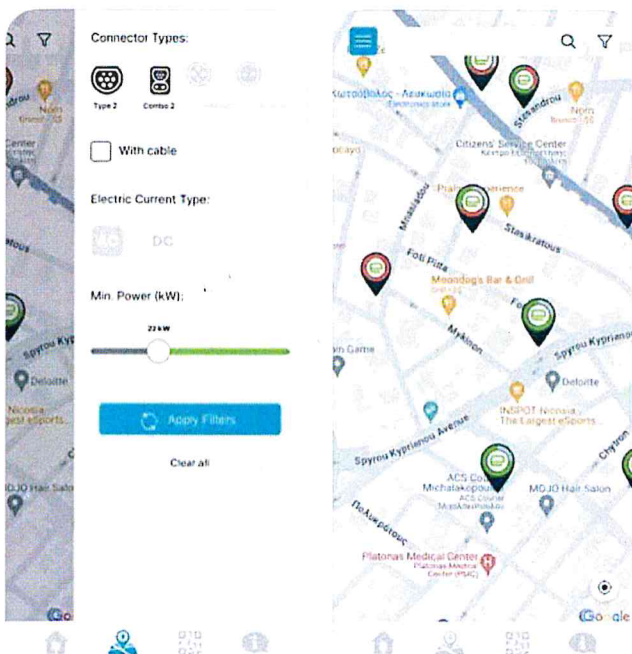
Connector Types:

Type 2

Combo 2

With cable

Electric Current Type:

AC

DC

Min. Power (kW):

22 kW

Apply Filters

Clear all

Norn

Center

Spyrou Kyp

Deloitte

Nicosia
gest eSports

MOJO Hair Salon

Σωτηρόπουλος - Λευκωσία
Electronics store

Stasandrou

Norn

Citizens' Service Center

Praha Experience

Stasikratous

Mnasiadou

Foti Pitta

Moondog's Bar & Grill

Mykinon

Spyrou Kyprianou

Deloitte

INSPOT Nicosia
The Largest eSports

Spyrou Kyprianou Avenue

ACS Courier
Michalakopoulou

MOJO Hair Salon

Chytron

Πολυκρίτου

Platonas Medical Center
Platonas Medical Center (PMC)

Google